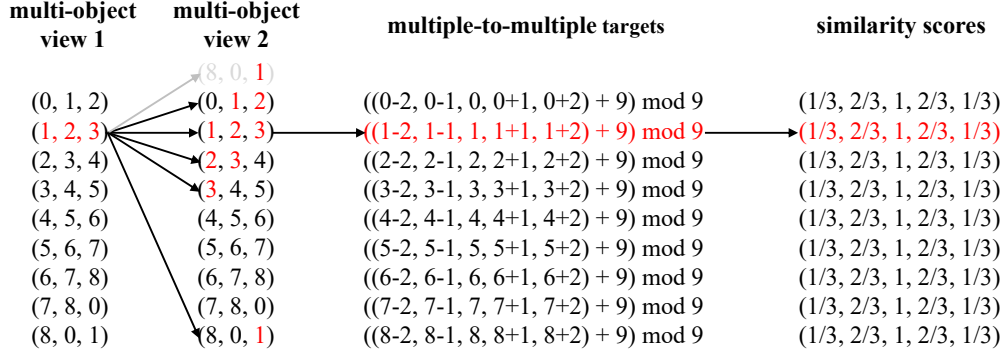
| multi-object view 1 | multi-object view 2 | multiple-to-multiple targets | similarity scores |
|---|---|---|---|
| | (8, 0, 1) | | |
| (0, 1, 2) | (0, 1, 2) | ((0-2, 0-1, 0, 0+1, 0+2) + 9) mod 9 | (1/3, 2/3, 1, 2/3, 1/3) |
| (1, 2, 3) | (1, 2, 3) | ((1-2, 1-1, 1, 1+1, 1+2) + 9) mod 9 | (1/3, 2/3, 1, 2/3, 1/3) |
| (2, 3, 4) | (2, 3, 4) | ((2-2, 2-1, 2, 2+1, 2+2) + 9) mod 9 | (1/3, 2/3, 1, 2/3, 1/3) |
| (3, 4, 5) | (3, 4, 5) | ((3-2, 3-1, 3, 3+1, 3+2) + 9) mod 9 | (1/3, 2/3, 1, 2/3, 1/3) |
| (4, 5, 6) | (4, 5, 6) | ((4-2, 4-1, 4, 4+1, 4+2) + 9) mod 9 | (1/3, 2/3, 1, 2/3, 1/3) |
| (5, 6, 7) | (5, 6, 7) | ((5-2, 5-1, 5, 5+1, 5+2) + 9) mod 9 | (1/3, 2/3, 1, 2/3, 1/3) |
| (6, 7, 8) | (6, 7, 8) | ((6-2, 6-1, 6, 6+1, 6+2) + 9) mod 9 | (1/3, 2/3, 1, 2/3, 1/3) |
| (7, 8, 0) | (7, 8, 0) | ((7-2, 7-1, 7, 7+1, 7+2) + 9) mod 9 | (1/3, 2/3, 1, 2/3, 1/3) |
| (8, 0, 1) | (8, 0, 1) | ((8-2, 8-1, 8, 8+1, 8+2) + 9) mod 9 | (1/3, 2/3, 1, 2/3, 1/3) |